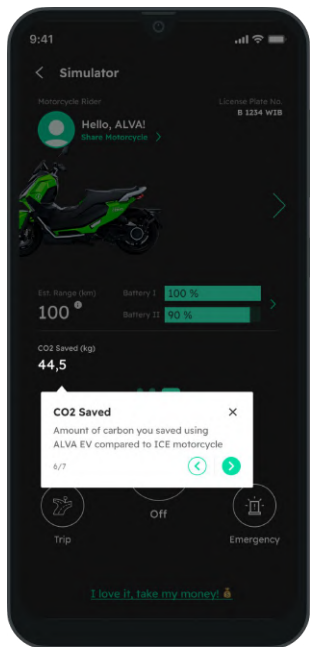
9:41

Simulator

Motorcycle Rider

Hello, ALVA!

Share Motorcycle

License Plate No.

B 1234 WIB

Est. Range (km)

100

Battery I

100 %

Battery II

90 %

CO2 Saved (kg)

44,5

CO2 Saved

Amount of carbon you saved using ALVA EV compared to ICE motorcycle

6/7

Trip

Off

Emergency

I love it, take my money!